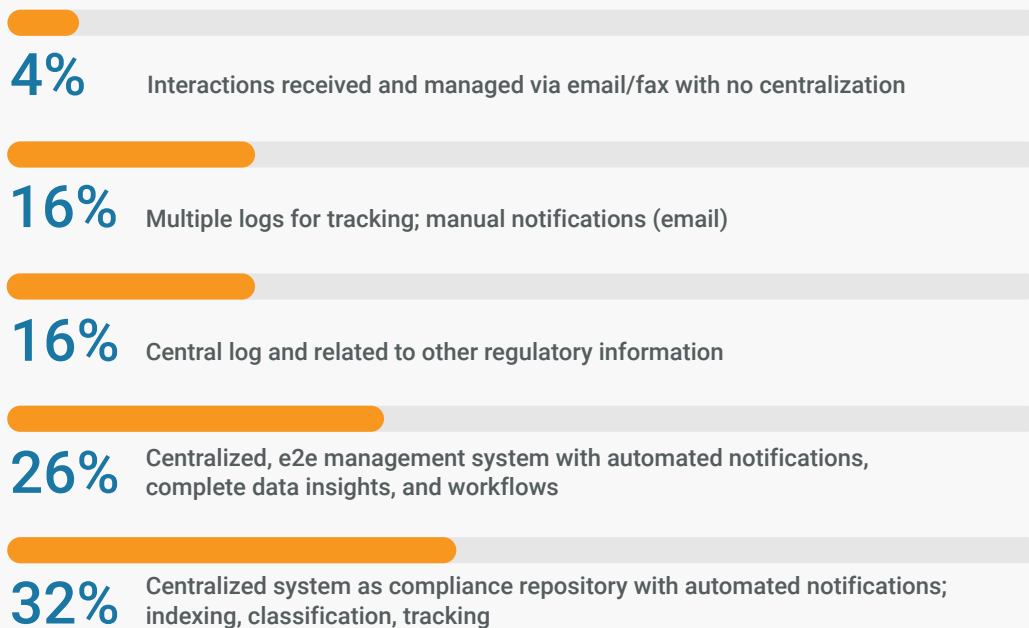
4%
Interactions received and managed via email/fax with no centralization

16%
Multiple logs for tracking; manual notifications (email)

16%
Central log and related to other regulatory information

26%
Centralized, e2e management system with automated notifications, complete data insights, and workflows

32%
Centralized system as compliance repository with automated notifications; indexing, classification, tracking